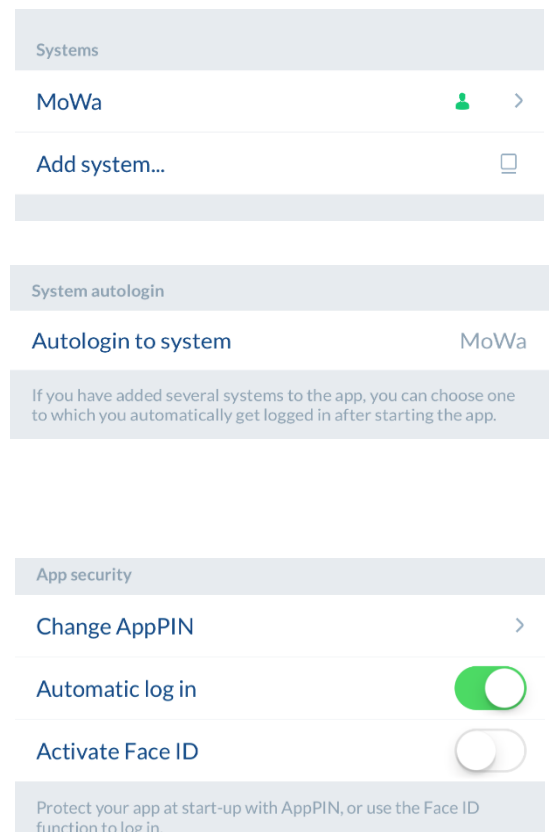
Systems

MoWa

Add system...

System autologin

Autologin to system MoWa

If you have added several systems to the app, you can choose one to which you automatically get logged in after starting the app.

App security

Change AppPIN

Automatic log in

Activate Face ID

Protect your app at start-up with AppPIN, or use the Face ID function to log in.